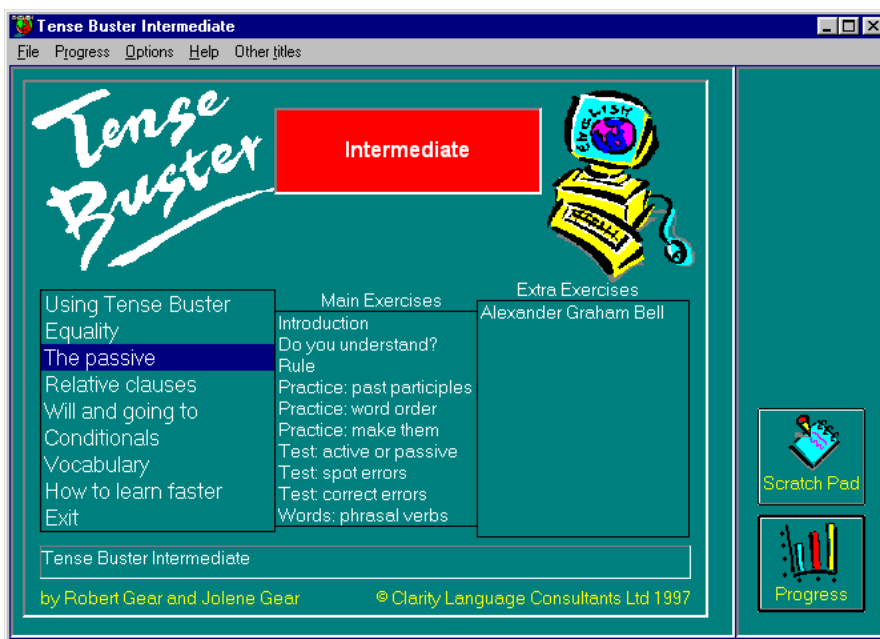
Tense Buster Intermediate

File Progress Options Help Other titles

Tense Buster

Intermediate

ENGLISH

Using Tense Buster
Equality
The passive
Relative clauses
Will and going to
Conditionals
Vocabulary
How to learn faster
Exit

Main Exercises
Introduction
Do you understand?
Rule
Practice: past participles
Practice: word order
Practice: make them
Test: active or passive
Test: spot errors
Test: correct errors
Words: phrasal verbs

Extra Exercises
Alexander Graham Bell

Tense Buster Intermediate

by Robert Gear and Jolene Gear

© Clarity Language Consultants Ltd 1997

Scratch Pad

Progress